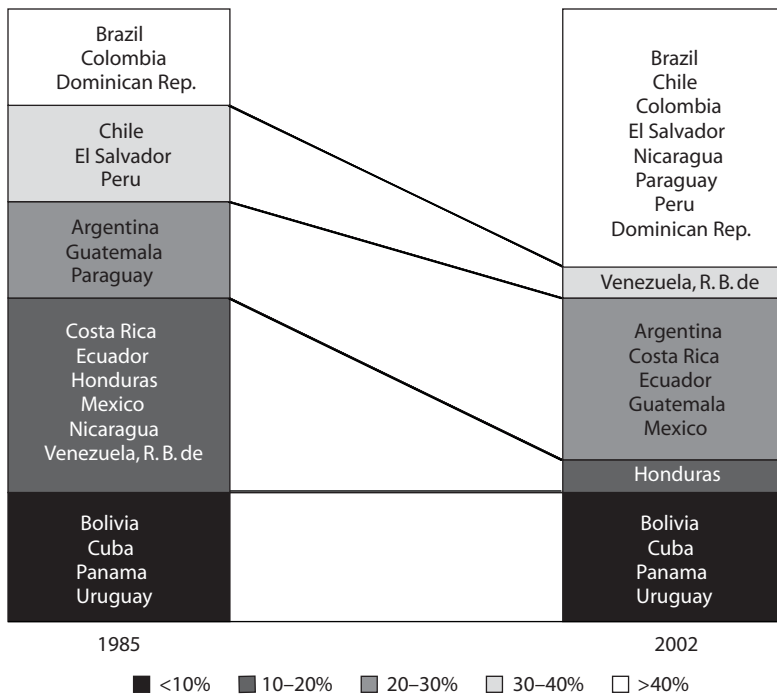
Brazil
Colombia
Dominican Rep.

Chile
El Salvador
Peru

Argentina
Guatemala
Paraguay

Costa Rica
Ecuador
Honduras
Mexico
Nicaragua
Venezuela, R. B. de

Bolivia
Cuba
Panama
Uruguay

1985

Brazil
Chile
Colombia
El Salvador
Nicaragua
Paraguay
Peru
Dominican Rep.

Venezuela, R. B. de

Argentina
Costa Rica
Ecuador
Guatemala
Mexico

Honduras

Bolivia
Cuba
Panama
Uruguay

2002

<10% 10–20% 20–30% 30–40% >40%